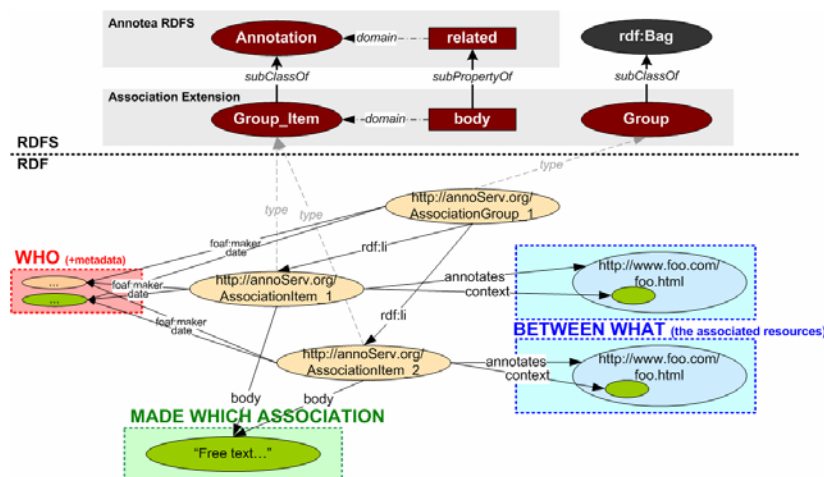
Annotea RDFS

Annotation

domain

related

rdf:Bag

subClassOf

subPropertyOf

subClassOf

Association Extension

Group_Item

domain

body

Group

RDFS

RDF

type

type

type

http://annoServ.org/ AssociationGroup_1

foaf:maker

date

rdf:li

WHO (+metadata)

...

...

foaf:maker

date

http://annoServ.org/ AssociationItem_1

annotates

context

http://www.foo.com/ foo.html

foaf:maker

date

rdf:li

BETWEEN WHAT (the associated resources)

http://annoServ.org/ AssociationItem_2

annotates

context

http://www.foo.com/ foo.html

body

body

MADE WHICH ASSOCIATION

"Free text..."